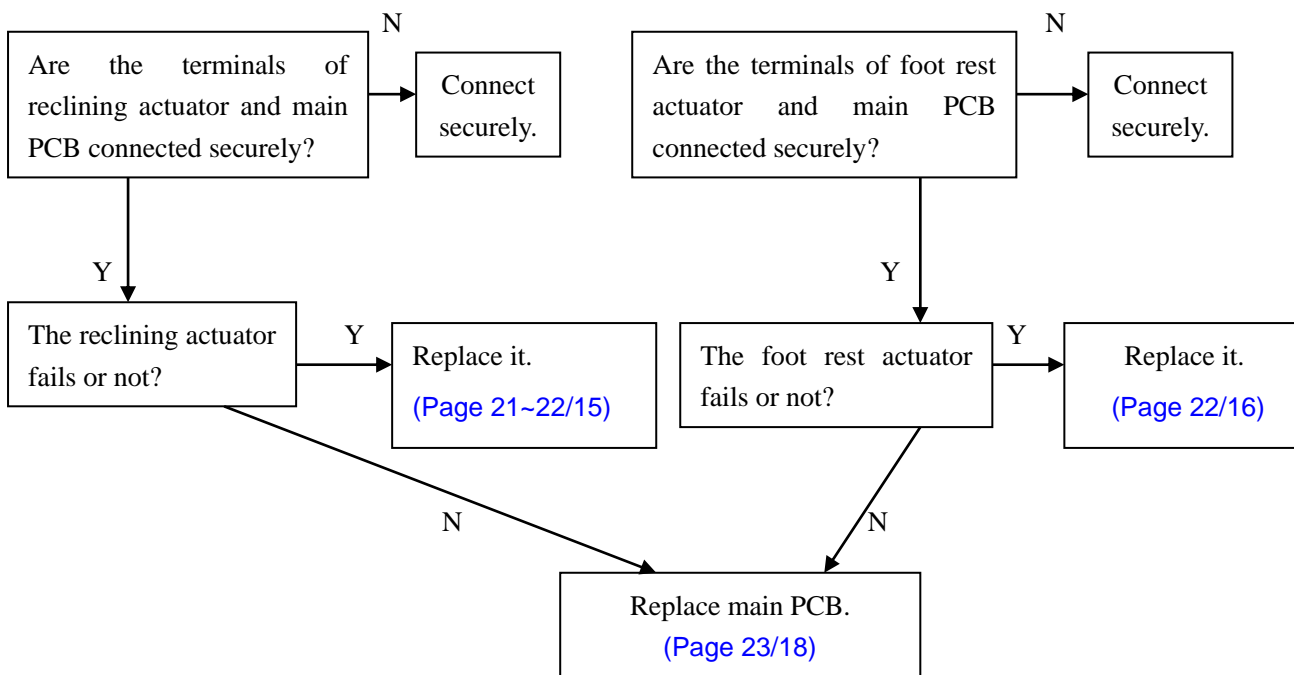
Are the terminals of reclining actuator and main PCB connected securely?

N

Connect securely.

Y

The reclining actuator fails or not?

Y

Replace it.
(Page 21~22/15)

N

Are the terminals of foot rest actuator and main PCB connected securely?

N

Connect securely.

Y

The foot rest actuator fails or not?

Y

Replace it.
(Page 22/16)

N

Replace main PCB.
(Page 23/18)